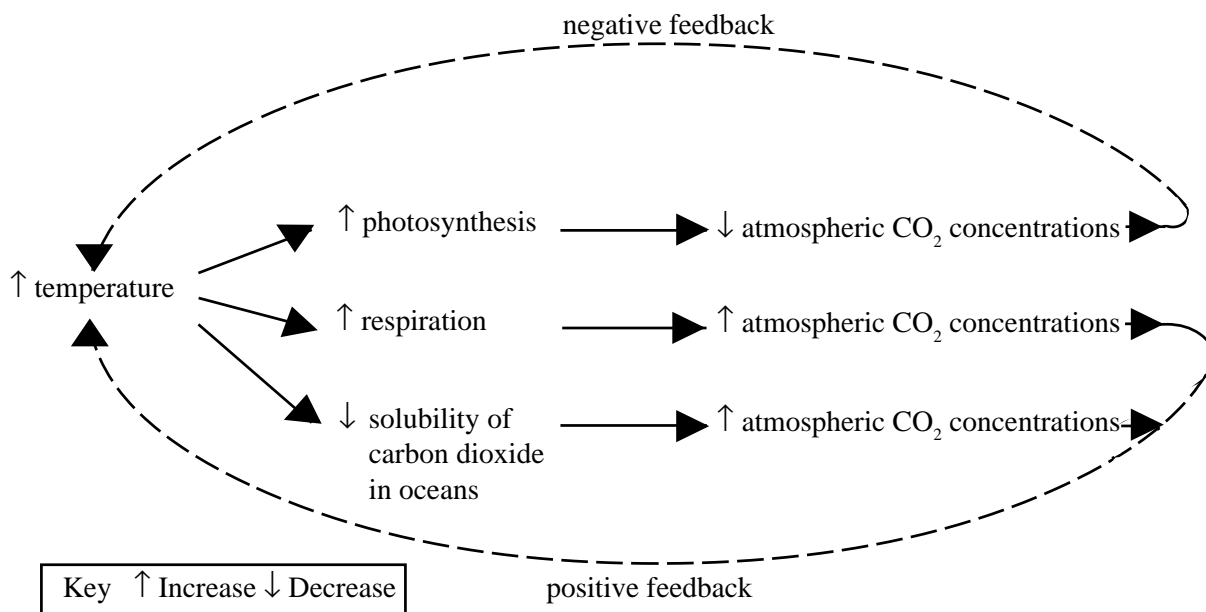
negative feedback

↑ temperature

↑ photosynthesis

↓ atmospheric $CO_2$ concentrations

↑ respiration

↑ atmospheric $CO_2$ concentrations

↓ solubility of carbon dioxide in oceans

↑ atmospheric $CO_2$ concentrations

Key ↑ Increase ↓ Decrease

positive feedback